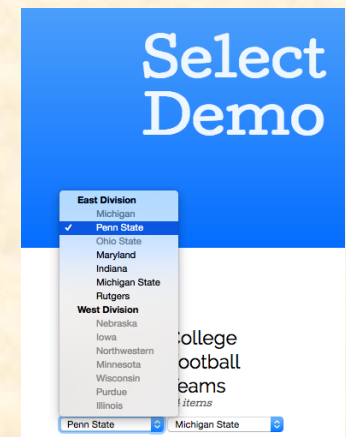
Select Demo

East Division
Michigan
✓ Penn State
Ohio State
Maryland
Indiana
Michigan State
Rutgers
West Division
Nebraska
Iowa
Northwestern
Minnesota
Wisconsin
Purdue
Illinois

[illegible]ollege
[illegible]ootball
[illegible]eams
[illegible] items

Penn State
Michigan State